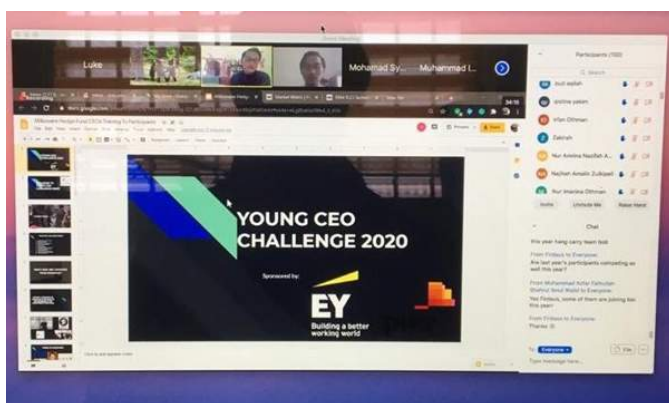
Zoom Meeting

Luke

Mohamad Sy...

Muhammad I...

Participants (100)

Search

buti aqilah

shifine yasen

Irfan Othman

Zakirah

Nur Amirina Najdah A...

Najlaah Amalin Zulkipeli

Nur Imanina Othman

Invite

Unmute Me

Raise Hand

Chat

this year hang carry team kah

From Firdaus to Everyone:
Are last year's participants competing as well this year?

From Muhammad Asfar Fathullah Shahrul Amal Walid to Everyone:
Yes Firdaus, some of them are joining too this year.

From Firdaus to Everyone:
Thanks

To: Everyone

File

Type message here...

YOUNG CEO CHALLENGE 2020

Sponsored by:

EY

Building a better working world